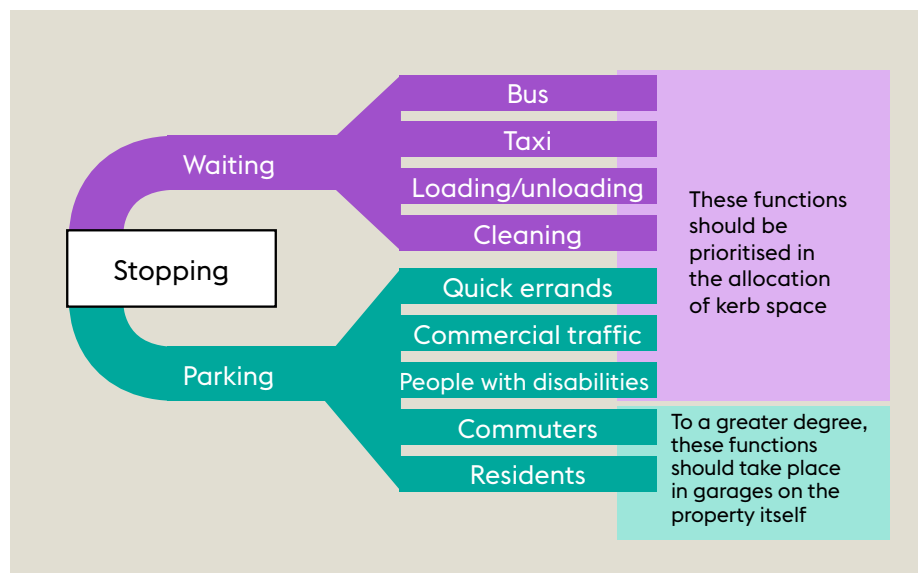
Stopping

Waiting

Bus

Taxi

Loading/unloading

Cleaning

Parking

Quick errands

Commercial traffic

People with disabilities

Commuters

Residents

These functions should be prioritised in the allocation of kerb space

To a greater degree, these functions should take place in garages on the property itself